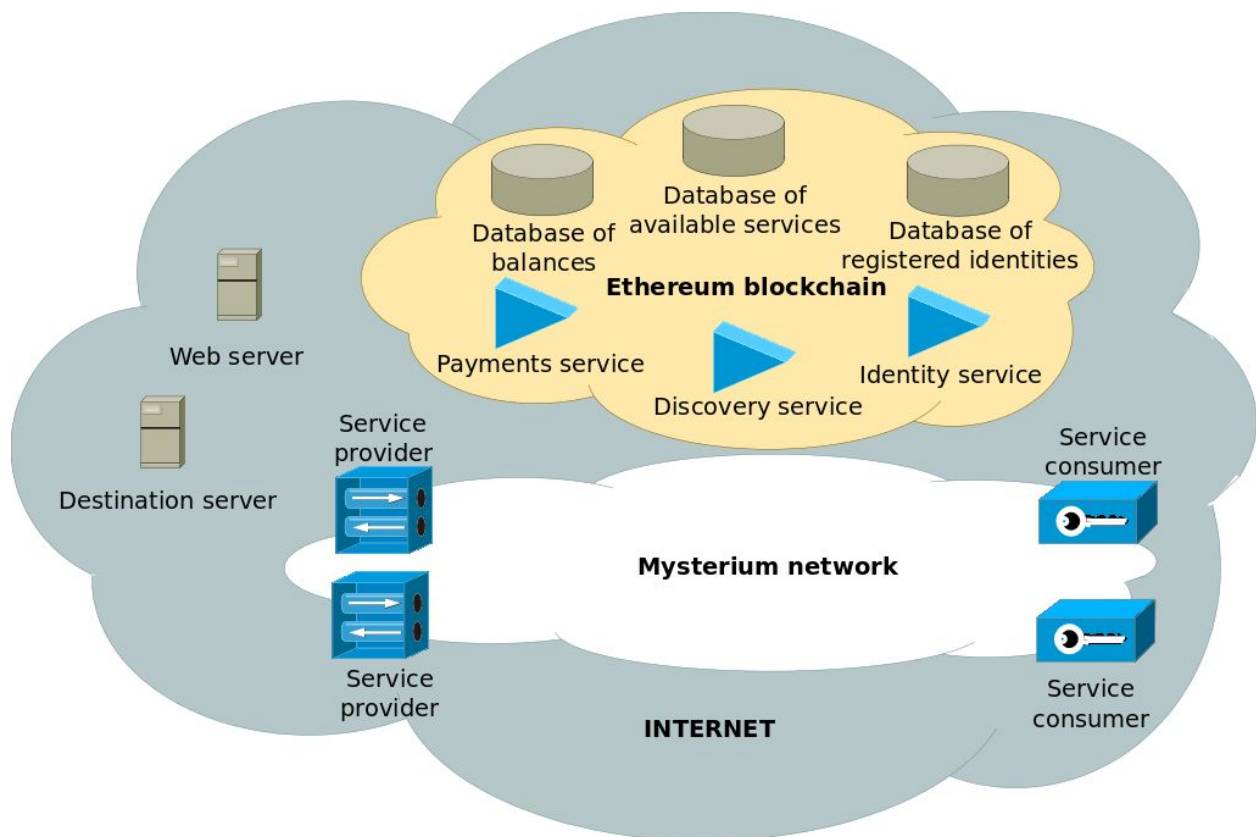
Database of available services

Database of balances

Database of registered identities

Ethereum blockchain

Payments service

Discovery service

Identity service

Web server

Destination server

Service provider

Service consumer

Mysterium network

Service provider

Service consumer

INTERNET